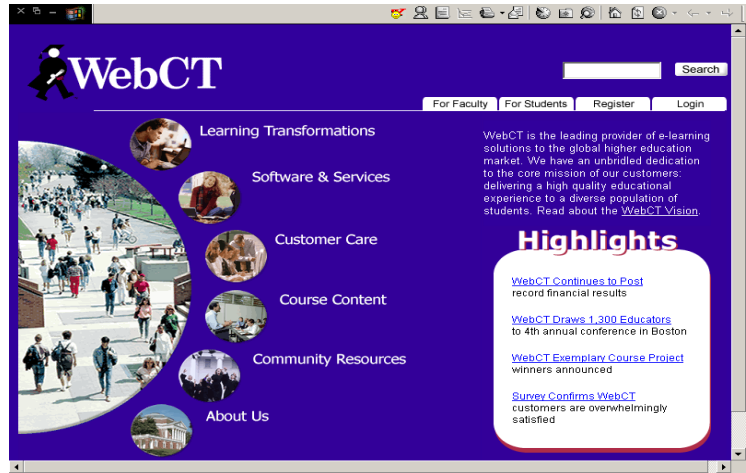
WebCT

Search

For Faculty | For Students | Register | Login

Learning Transformations

Software & Services

Customer Care

Course Content

Community Resources

About Us

WebCT is the leading provider of e-learning solutions to the global higher education market. We have an unbridled dedication to the core mission of our customers: delivering a high quality educational experience to a diverse population of students. Read about the WebCT Vision.

Highlights

WebCT Continues to Post
record financial results

WebCT Draws 1,300 Educators
to 4th annual conference in Boston

WebCT Exemplary Course Project
winners announced

Survey Confirms WebCT
customers are overwhelmingly satisfied